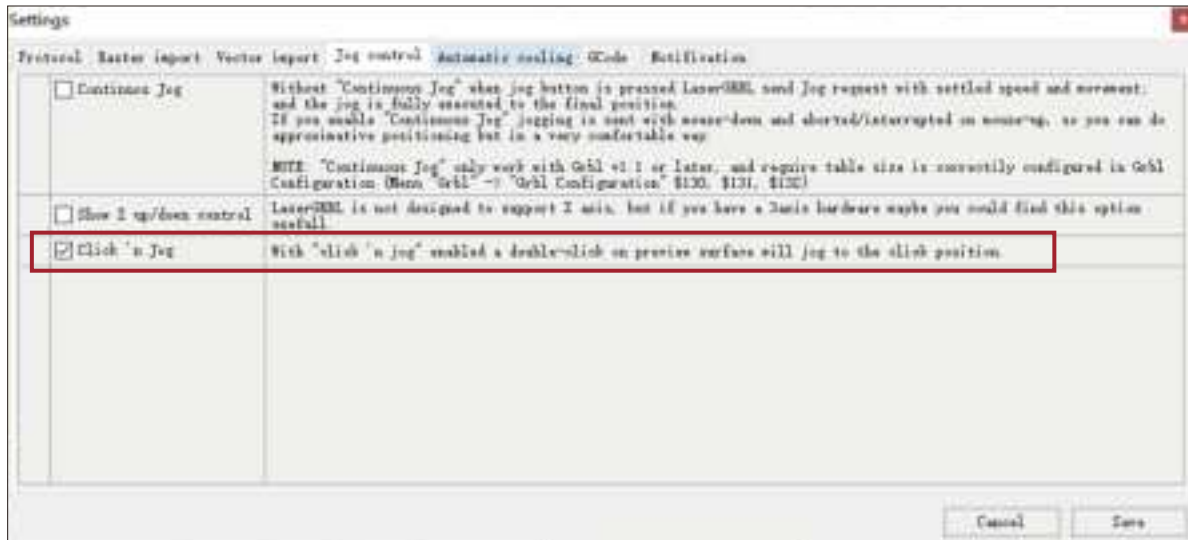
Settings

Protocol Raster import Vector import Jog control Automatic cooling GCode Notification

| | |
|---|---|
| Continuous Jog | Without "Continuous Jog" when jog button is pressed LaserGRBL send Jog request with settled speed and movement; and the jog is fully executed to the final position. If you enable "Continuous Jog" jogging is sent with mouse-down and aborted/interrupted on mouse-up, so you can do approximative positioning but in a very comfortable way. NOTE: "Continuous Jog" only work with Grbl v1.1 or later, and require table size is correctly configured in Grbl Configuration (Menu "Grbl" -> "Grbl Configuration" $130, $131, $132) |
| Show Z up/down control | LaserGRBL is not designed to support Z axis, but if you have a 3axis hardware maybe you could find this option useful |
| Click 'n Jog | With "click 'n jog" enabled a double-click on preview surface will jog to the click position |

Cancel Save